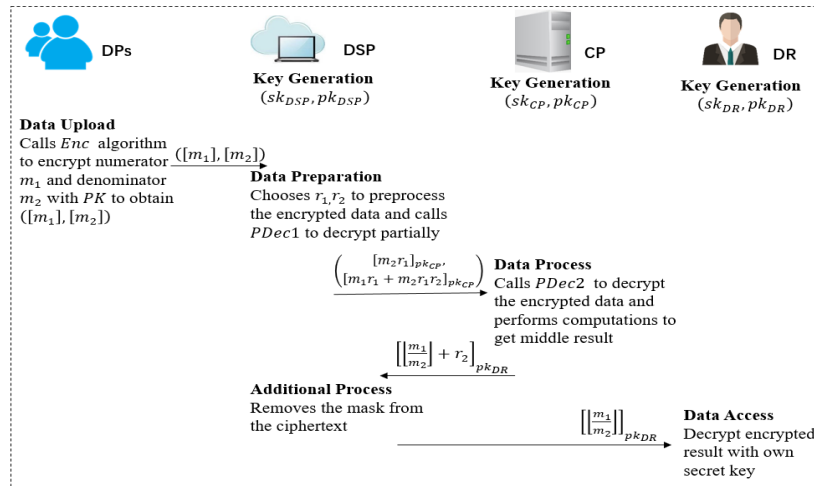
DPs

DSP

Key Generation
$(sk_{DSP}, pk_{DSP})$

CP

Key Generation
$(sk_{CP}, pk_{CP})$

DR

Key Generation
$(sk_{DR}, pk_{DR})$

Data Upload
Calls $Enc$ algorithm to encrypt numerator $m_1$ and denominator $m_2$ with $PK$ to obtain $([m_1], [m_2])$

$([m_1], [m_2])$

Data Preparation
Chooses $r_1, r_2$ to preprocess the encrypted data and calls $PDec1$ to decrypt partially

$\left( \begin{matrix} [m_2 r_1]_{pk_{CP}}, \\ [m_1 r_1 + m_2 r_1 r_2]_{pk_{CP}} \end{matrix} \right)$

Data Process
Calls $PDec2$ to decrypt the encrypted data and performs computations to get middle result

$\left[ \left\lfloor \frac{m_1}{m_2} \right\rfloor + r_2 \right]_{pk_{DR}}$

Additional Process
Removes the mask from the ciphertext

$\left[ \left\lfloor \frac{m_1}{m_2} \right\rfloor \right]_{pk_{DR}}$

Data Access
Decrypt encrypted result with own secret key